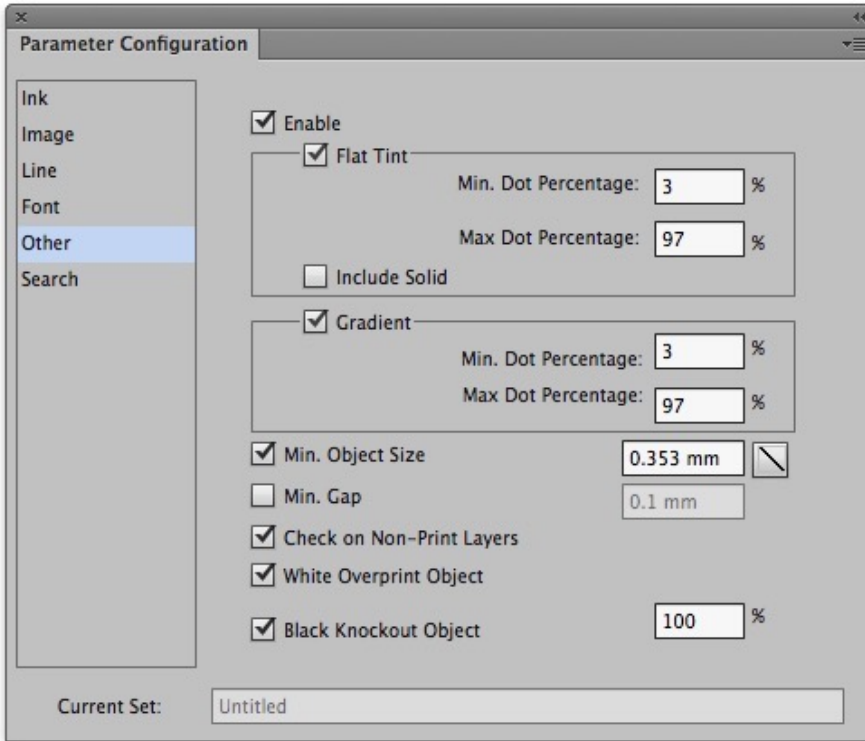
Parameter Configuration

Ink
Image
Line
Font
Other
Search

Enable

Flat Tint
Min. Dot Percentage: 3 %
Max Dot Percentage: 97 %
Include Solid

Gradient
Min. Dot Percentage: 3 %
Max Dot Percentage: 97 %

Min. Object Size 0.353 mm
Min. Gap 0.1 mm
Check on Non-Print Layers
White Overprint Object
Black Knockout Object 100 %

Current Set: Untitled